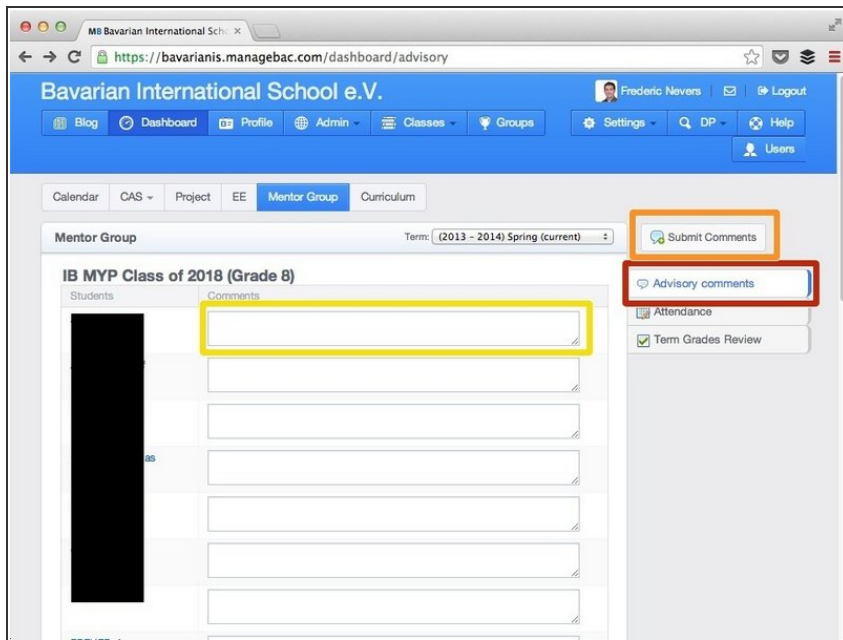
MB Bavarian International Sch

https://bavarianis.managebac.com/dashboard/advisory

Bavarian International School e.V.

Frederic Nevers | Logout

Blog | Dashboard | Profile | Admin | Classes | Groups | Settings | DP | Help | Users

Calendar | CAS | Project | EE | Mentor Group | Curriculum

Mentor Group

Term: (2013 - 2014) Spring (current)

Submit Comments

IB MYP Class of 2018 (Grade 8)

Students | Comments

Advisory comments

Attendance

Term Grades Review

as